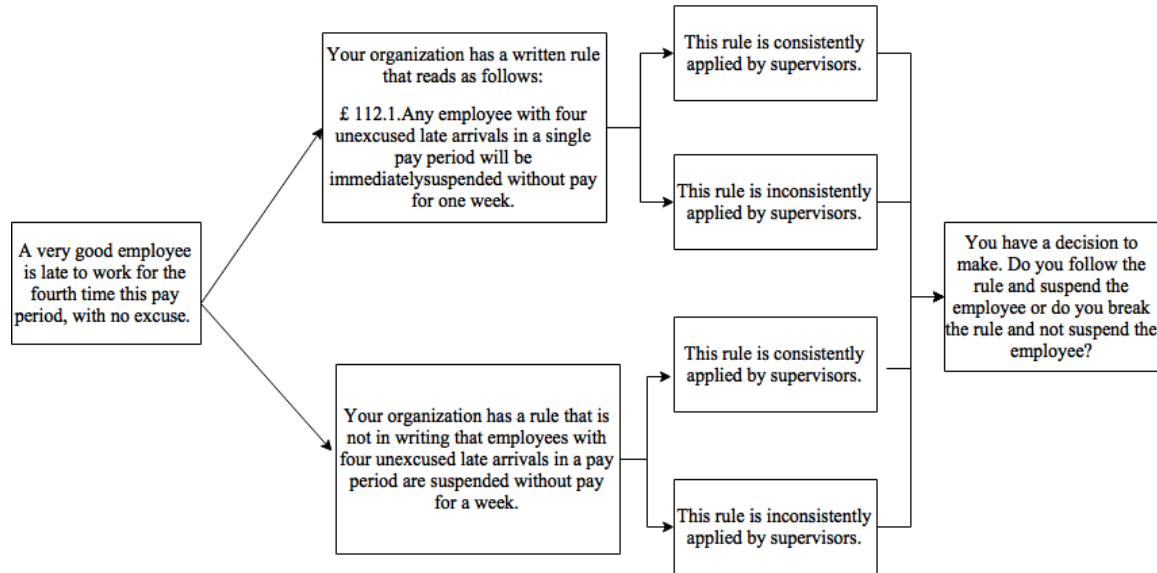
A very good employee is late to work for the fourth time this pay period, with no excuse.

Your organization has a written rule that reads as follows:

£ 112.1.Any employee with four unexcused late arrivals in a single pay period will be immediatelysuspended without pay for one week.

This rule is consistently applied by supervisors.

This rule is inconsistently applied by supervisors.

Your organization has a rule that is not in writing that employees with four unexcused late arrivals in a pay period are suspended without pay for a week.

This rule is consistently applied by supervisors.

This rule is inconsistently applied by supervisors.

You have a decision to make. Do you follow the rule and suspend the employee or do you break the rule and not suspend the employee?